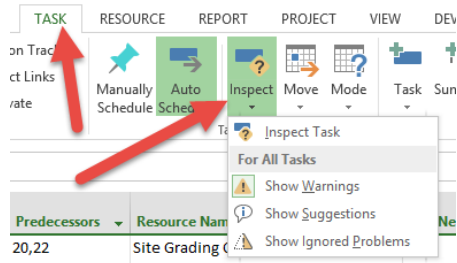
TASK RESOURCE REPORT PROJECT VIEW DEV

on Trac
ct Links
vate

Manually Schedule

Auto Sched

Inspect

Move

Mode

Task

Sun

Ta

Inspect Task

For All Tasks

Show Warnings

Show Suggestions

Show Ignored Problems

Predecessors

Resource Nam

Ne

20,22

Site Grading